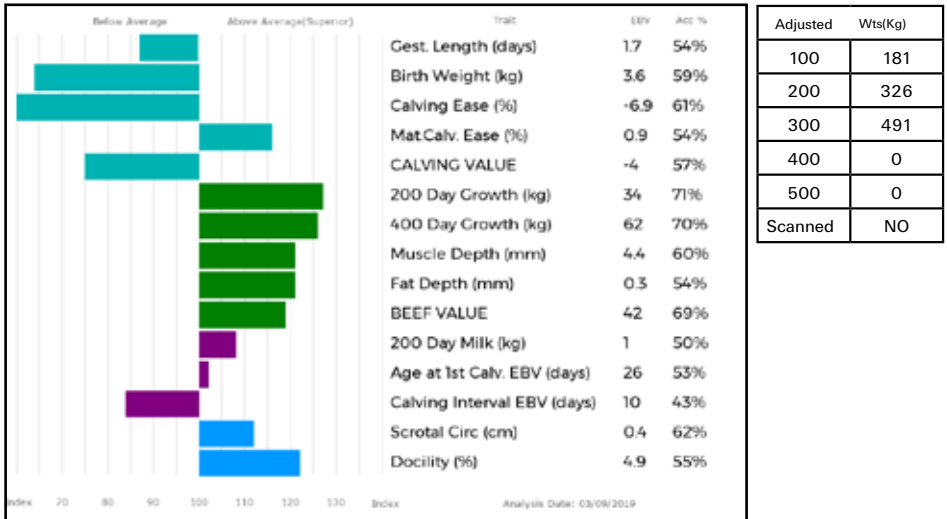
Below Average | Above Average(Superior)

| Trait | EBV | Acc % |
|---|---|---|
| Gest. Length (days) | 1.7 | 54% |
| Birth Weight (kg) | 3.6 | 59% |
| Calving Ease (%) | -6.9 | 61% |
| Mat.Calv. Ease (%) | 0.9 | 54% |
| CALVING VALUE | -4 | 57% |
| 200 Day Growth (kg) | 34 | 71% |
| 400 Day Growth (kg) | 62 | 70% |
| Muscle Depth (mm) | 4.4 | 60% |
| Fat Depth (mm) | 0.3 | 54% |
| BEEF VALUE | 42 | 69% |
| 200 Day Milk (kg) | 1 | 50% |
| Age at 1st Calv. EBV (days) | 26 | 53% |
| Calving Interval EBV (days) | 10 | 43% |
| Scrotal Circ (cm) | 0.4 | 62% |
| Docility (%) | 4.9 | 55% |

Index 70 80 90 100 110 120 130 Index

Analysis Date: 03/09/2019

| Adjusted | Wts(Kg) |
|---|---|
| 100 | 181 |
| 200 | 326 |
| 300 | 491 |
| 400 | 0 |
| 500 | 0 |
| Scanned | NO |